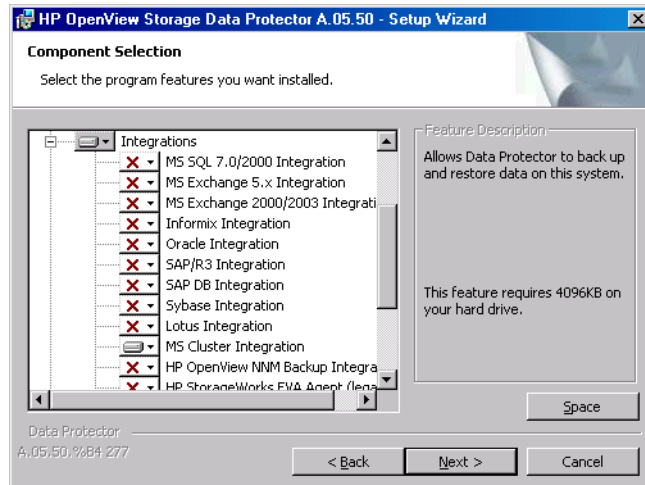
HP OpenView Storage Data Protector A.05.50 - Setup Wizard

Component Selection

Select the program features you want installed.

Integrations
MS SQL 7.0/2000 Integration
MS Exchange 5.x Integration
MS Exchange 2000/2003 Integrati
Informix Integration
Oracle Integration
SAP/R3 Integration
SAP DB Integration
Sybase Integration
Lotus Integration
MS Cluster Integration
HP OpenView NNM Backup Integra
HP StorageWorks EVA Agent (lega

Feature Description

Allows Data Protector to back up and restore data on this system.

This feature requires 4096KB on your hard drive.

Space

Data Protector
A.05.50.%84 277

< Back
Next >
Cancel